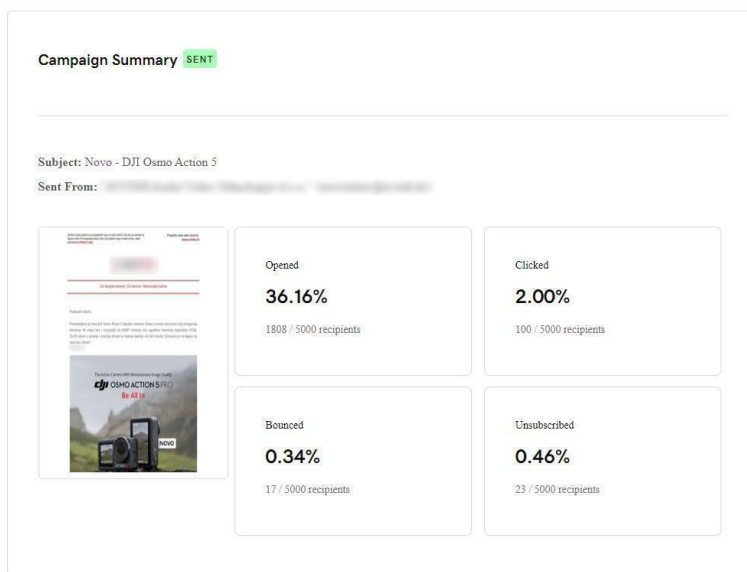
Campaign Summary SENT

Subject: Novo - DJI Osmo Action 5

Sent From: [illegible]

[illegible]

The Action Camera With Revolutionary Image Quality
dji OSMO ACTION 5 PRO
Be All In
NOVO

Opened
36.16%
1808 / 5000 recipients

Clicked
2.00%
100 / 5000 recipients

Bounced
0.34%
17 / 5000 recipients

Unsubscribed
0.46%
23 / 5000 recipients